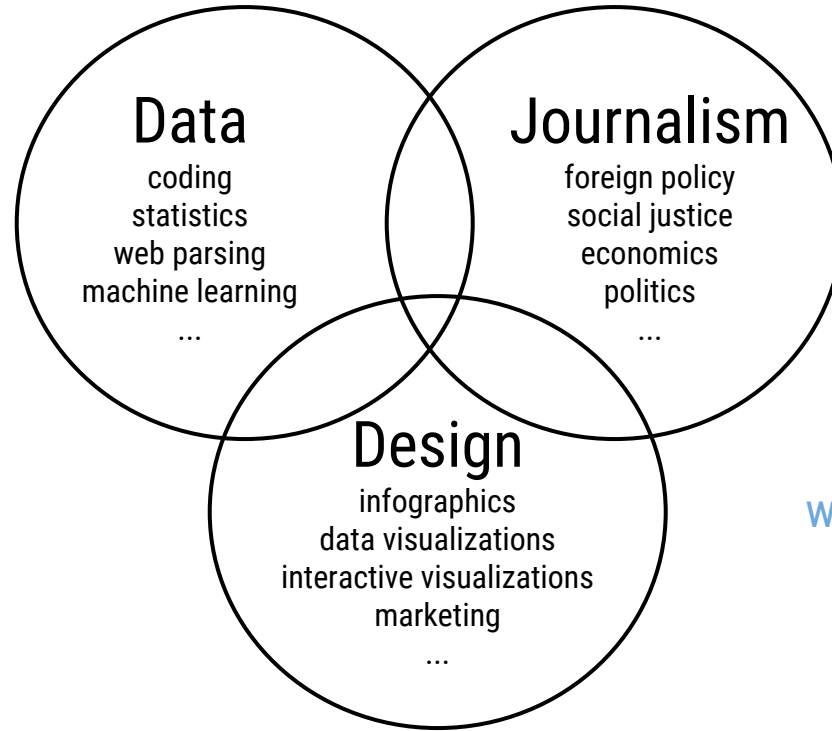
Data
coding
statistics
web parsing
machine learning
...

Journalism
foreign policy
social justice
economics
politics
...

Design
infographics
data visualizations
interactive visualizations
marketing
...

W